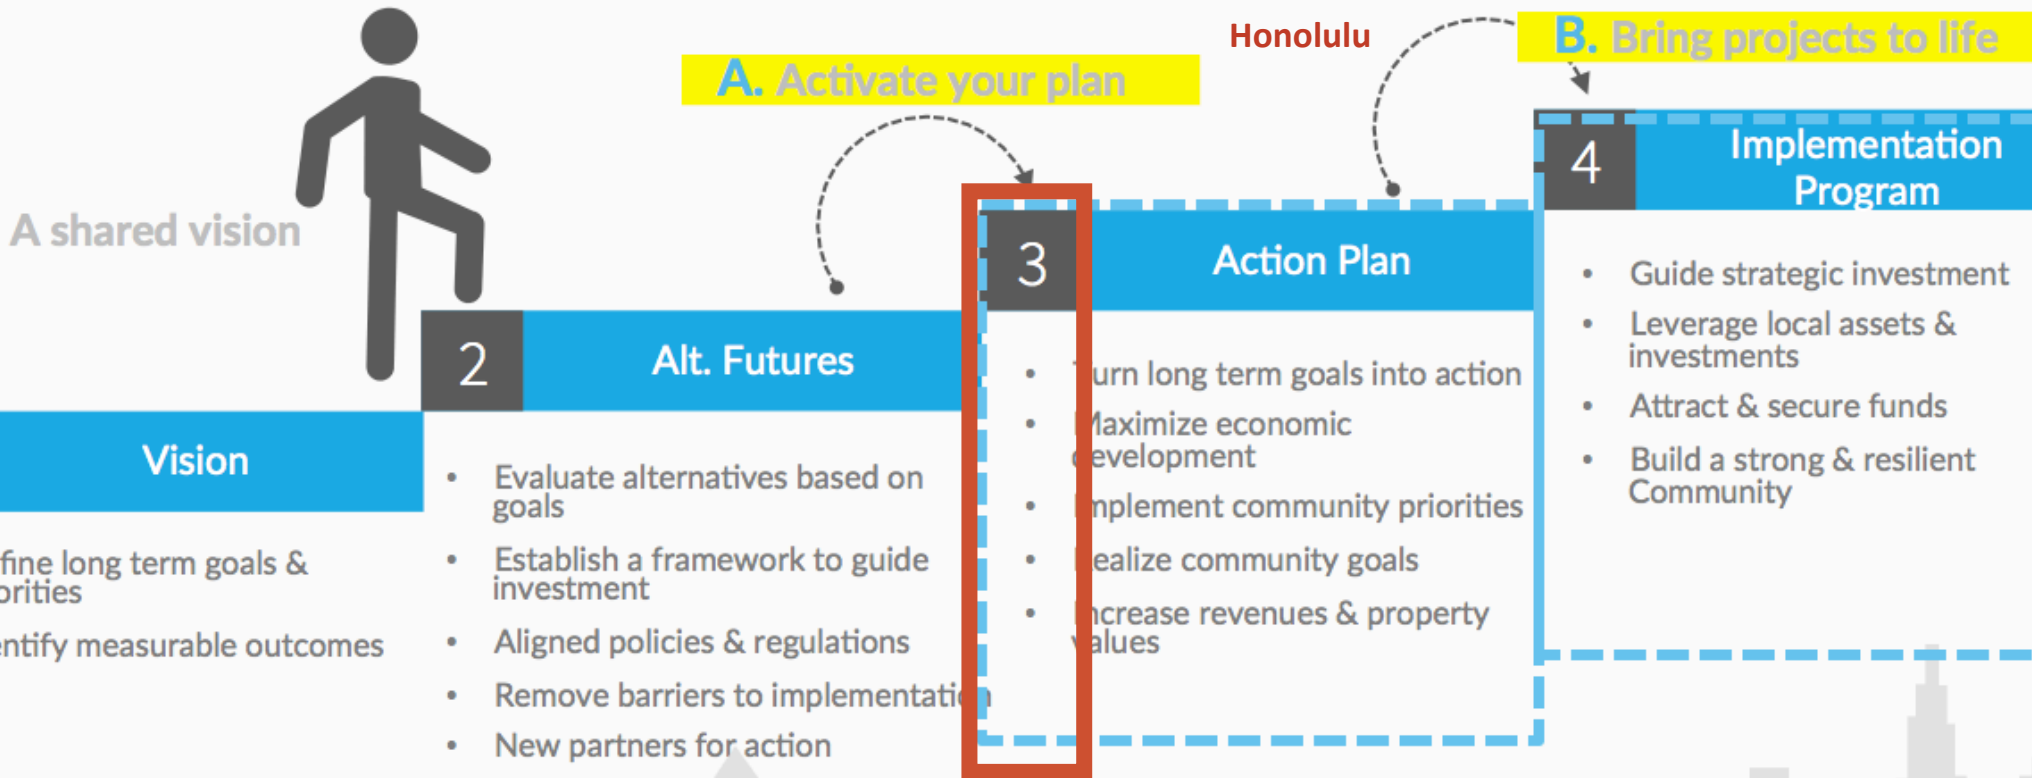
Honolulu

A. Activate your plan

B. Bring projects to life

A shared vision

Vision

fine long term goals & orities

entify measurable outcomes

2 Alt. Futures

• Evaluate alternatives based on goals
• Establish a framework to guide investment
• Aligned policies & regulations
• Remove barriers to implementati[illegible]
• New partners for action

3 Action Plan

• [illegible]urn long term goals into action
• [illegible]aximize economic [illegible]evelopment
• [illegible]mplement community priorities
• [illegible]ealize community goals
• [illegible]ncrease revenues & property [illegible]alues

4 Implementation Program

• Guide strategic investment
• Leverage local assets & investments
• Attract & secure funds
• Build a strong & resilient Community